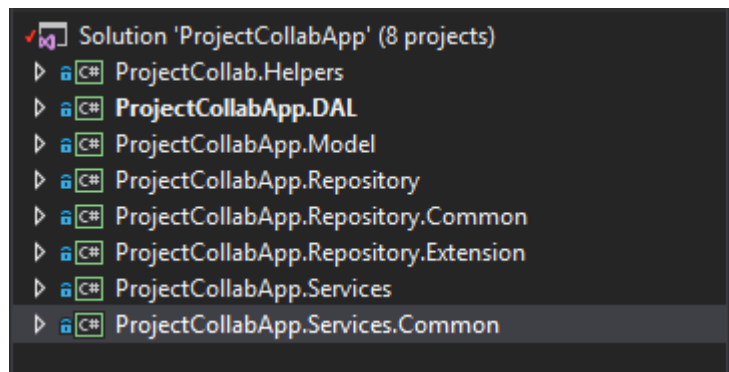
Solution 'ProjectCollabApp' (8 projects)
C# ProjectCollab.Helpers
C# ProjectCollabApp.DAL
C# ProjectCollabApp.Model
C# ProjectCollabApp.Repository
C# ProjectCollabApp.Repository.Common
C# ProjectCollabApp.Repository.Extension
C# ProjectCollabApp.Services
C# ProjectCollabApp.Services.Common